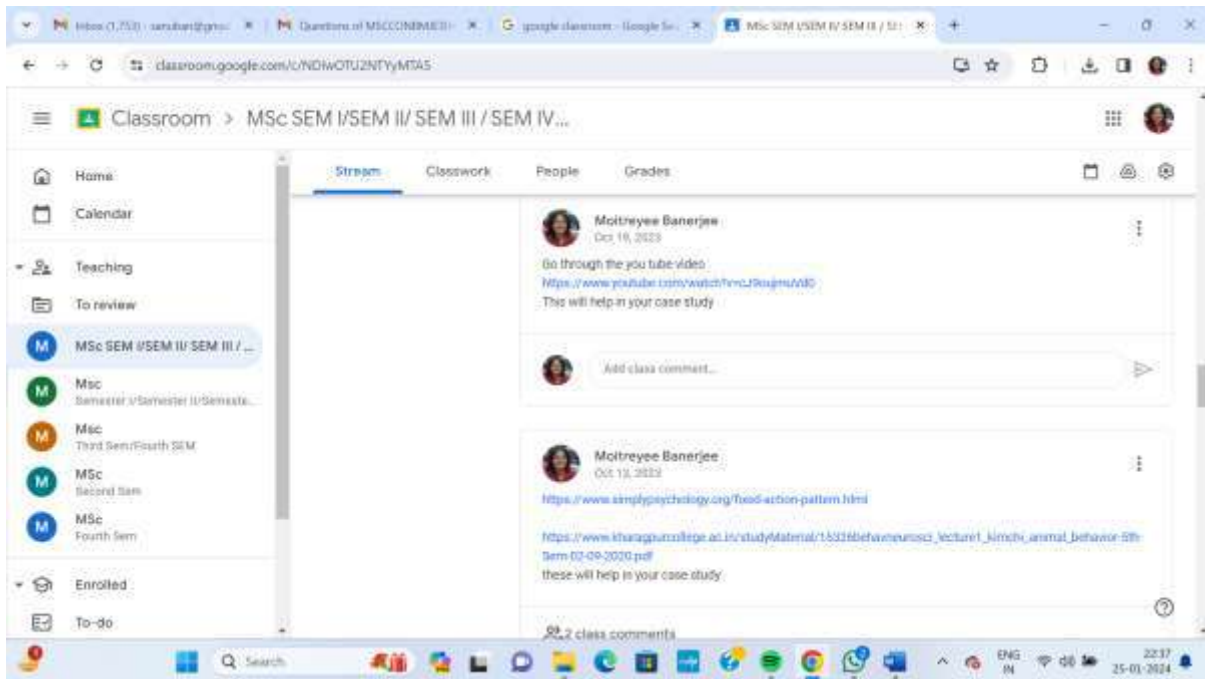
M Inbox (1,753) - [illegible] × | M Questions of MSCCONBMECU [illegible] × | G google classroom - Google Se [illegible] × | MSc SEM I/SEM II/ SEM III / SEM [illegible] × | +

classroom.google.com/c/NDIwOTU2NTYyMTA5

Classroom > MSc SEM I/SEM II/ SEM III / SEM IV...

Home
Calendar
Teaching
To review
MSc SEM I/SEM II/ SEM III / ...
Msc
Semester I/Semester II/Semeste...
Msc
Third Sem/Fourth SEM
MSc
Second Sem
MSc
Fourth Sem
Enrolled
To-do

Stream Classwork People Grades

Moitreyee Banerjee
Oct 19, 2023
Go through the you tube video
https://www.youtube.com/watch?v=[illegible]
This will help in your case study

Add class comment...

Moitreyee Banerjee
Oct 13, 2023
https://www.simplypsychology.org/fixed-action-pattern.html

https://www.kharagpurcollege.ac.in/studyMaterial/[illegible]behavneurosci_lecture1_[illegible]_animal_behavior-5th-Sem-02-09-2020.pdf
these will help in your case study

2 class comments

Search

ENG IN 22:37 25-01-2024